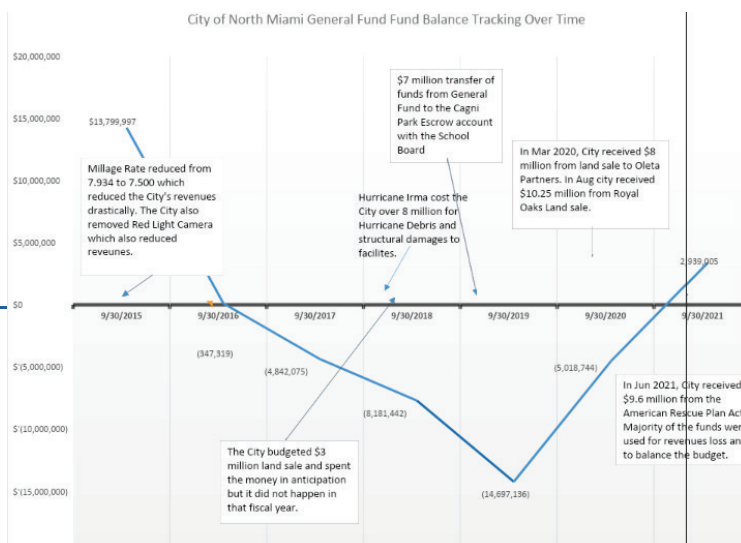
City of North Miami General Fund Fund Balance Tracking Over Time

$20,000,000

$15,000,000

$10,000,000

$5,000,000

$0

$(5,000,000)

$(10,000,000)

$(15,000,000)

$13,799,997

Millage Rate reduced from 7.934 to 7.500 which reduced the City's revenues drastically. The City also removed Red Light Camera which also reduced reveunes.

$7 million transfer of funds from General Fund to the Cagni Park Escrow account with the School Board

Hurricane Irma cost the City over 8 million for Hurricane Debris and structural damages to facilites.

In Mar 2020, City received $8 million from land sale to Oleta Partners. In Aug city received $10.25 million from Royal Oaks Land sale.

2,939,905

9/30/2015

9/30/2016

9/30/2017

9/30/2018

9/30/2019

9/30/2020

9/30/2021

(347,319)

(4,842,075)

(8,181,442)

(5,018,744)

(14,697,136)

In Jun 2021, City received $9.6 million from the American Rescue Plan Act Majority of the funds were used for revenues loss and to balance the budget.

The City budgeted $3 million land sale and spent the money in anticipation but it did not happen in that fiscal year.